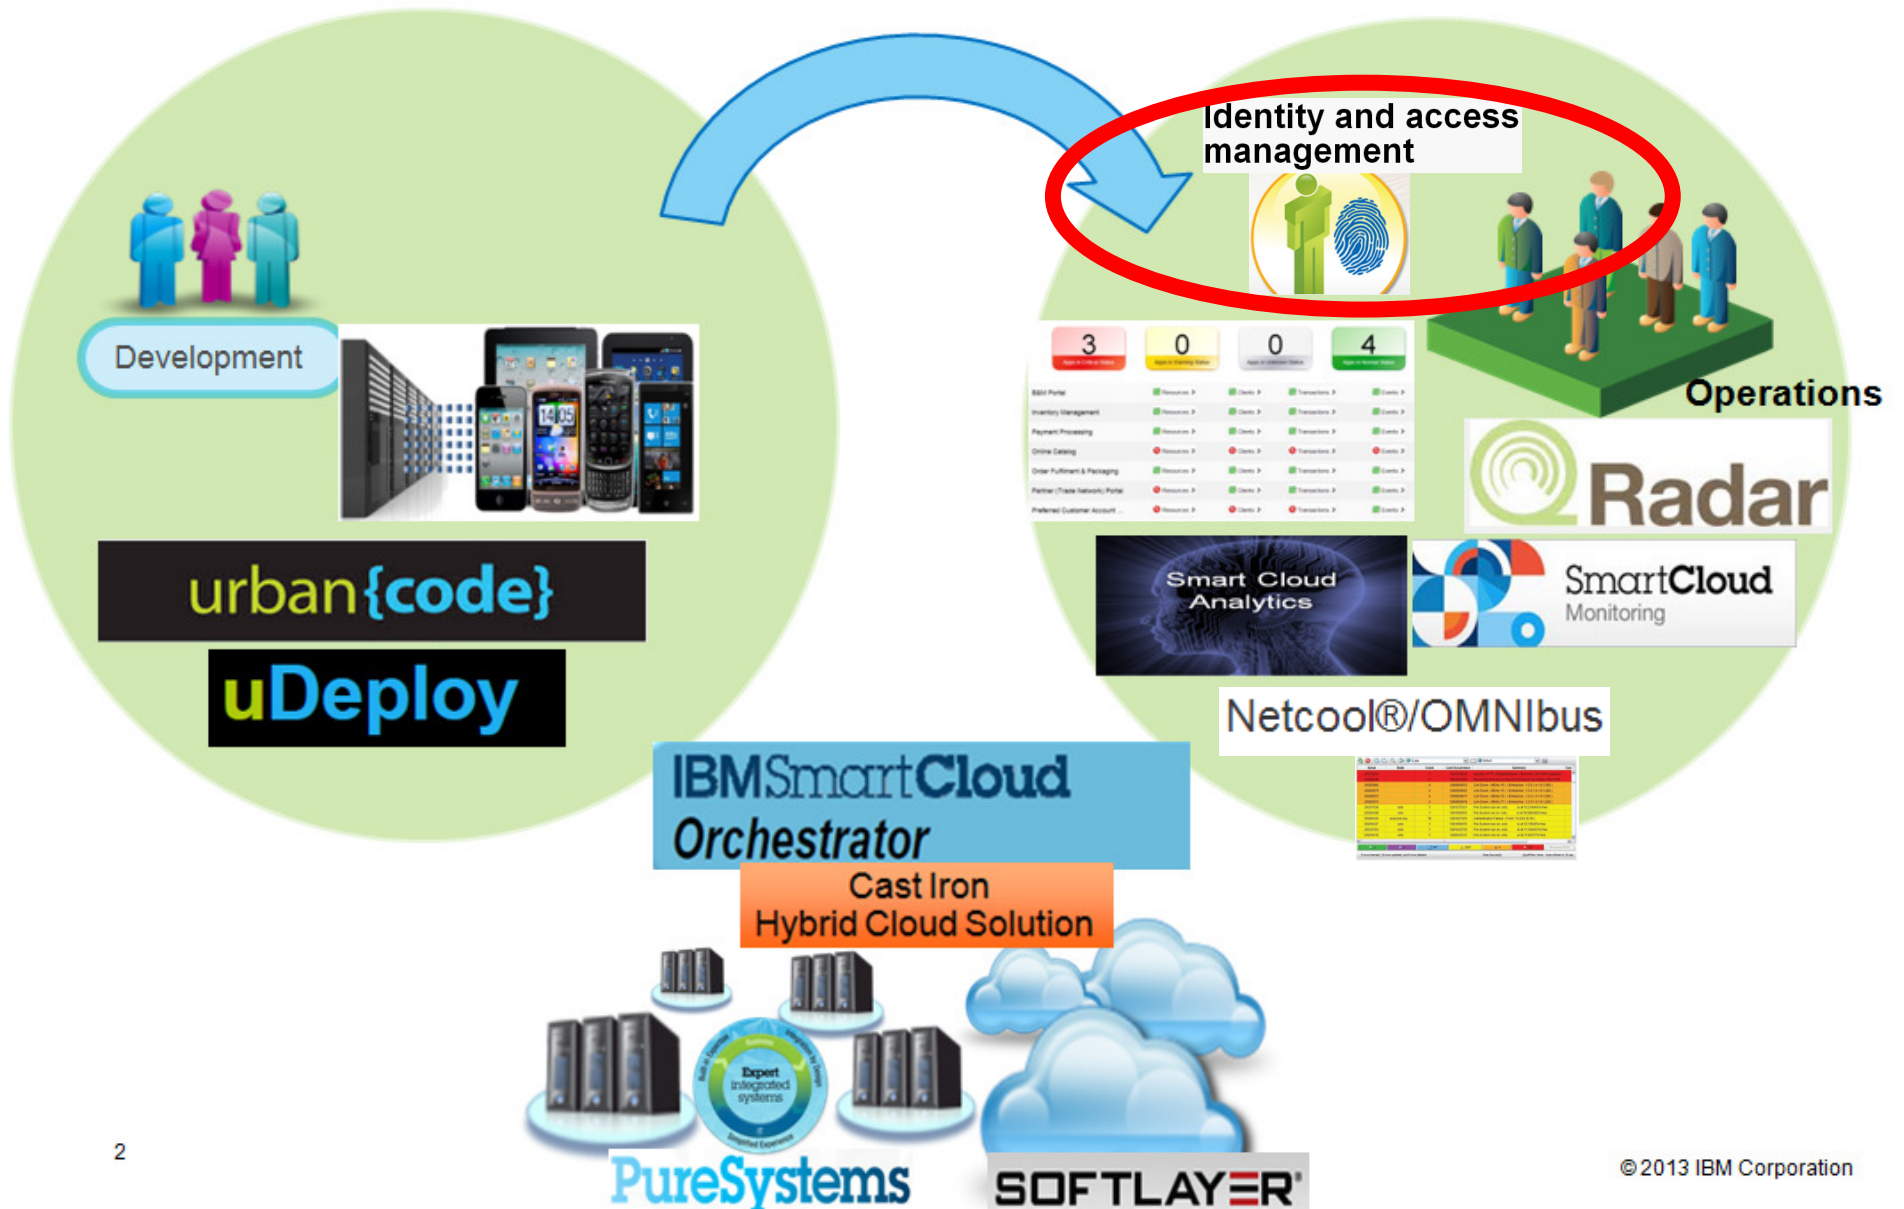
Identity and access management

Development

Operations

3 0 0 4

BSM Portal
Inventory Management
Payment Processing
Online Catalog
Order Fulfillment & Packaging
Partner (Trade Network) Portal
Preferred Customer Account

Radar

urban{code}

uDeploy

Smart Cloud Analytics

SmartCloud Monitoring

Netcool®/OMNIbus

IBMSmartCloud Orchestrator

Cast Iron Hybrid Cloud Solution

Expert integrated systems

PureSystems

SOFTLAYER®

2

© 2013 IBM Corporation